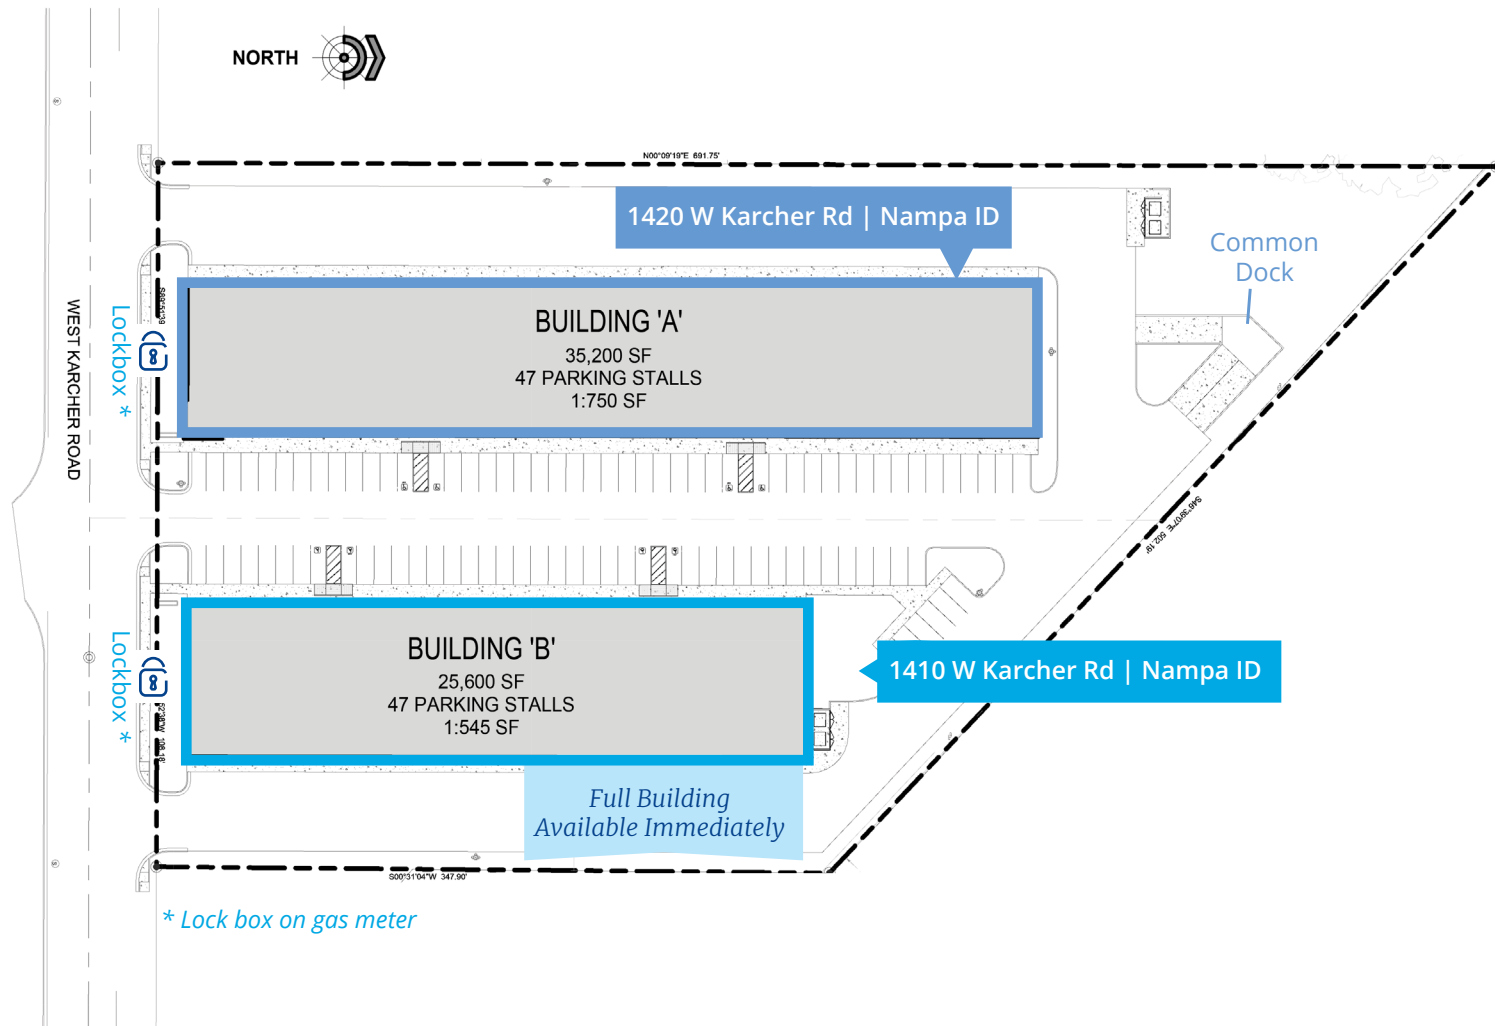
NORTH

N00°09'19"E 691.75'

1420 W Karcher Rd | Nampa ID

Common Dock

WEST KARCHER ROAD

Lockbox *

BUILDING 'A'
35,200 SF
47 PARKING STALLS
1:750 SF

S49°38'07"E 502.19'

Lockbox *

BUILDING 'B'
25,600 SF
47 PARKING STALLS
1:545 SF

1410 W Karcher Rd | Nampa ID

Full Building
Available Immediately

S00°31'04"W 347.90'

* Lock box on gas meter